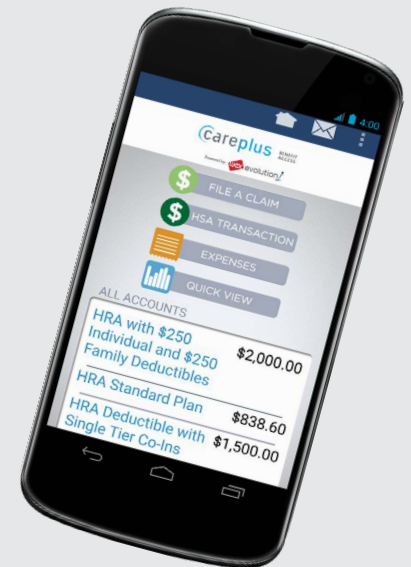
4:00

careplus BENEFIT ACCESS

Powered by WEX evolution1

FILE A CLAIM

HSA TRANSACTION

EXPENSES

QUICK VIEW

ALL ACCOUNTS

HRA with \$250 Individual and \$250 Family Deductibles \$2,000.00

HRA Standard Plan \$838.60

HRA Deductible with Single Tier Co-Ins \$1,500.00